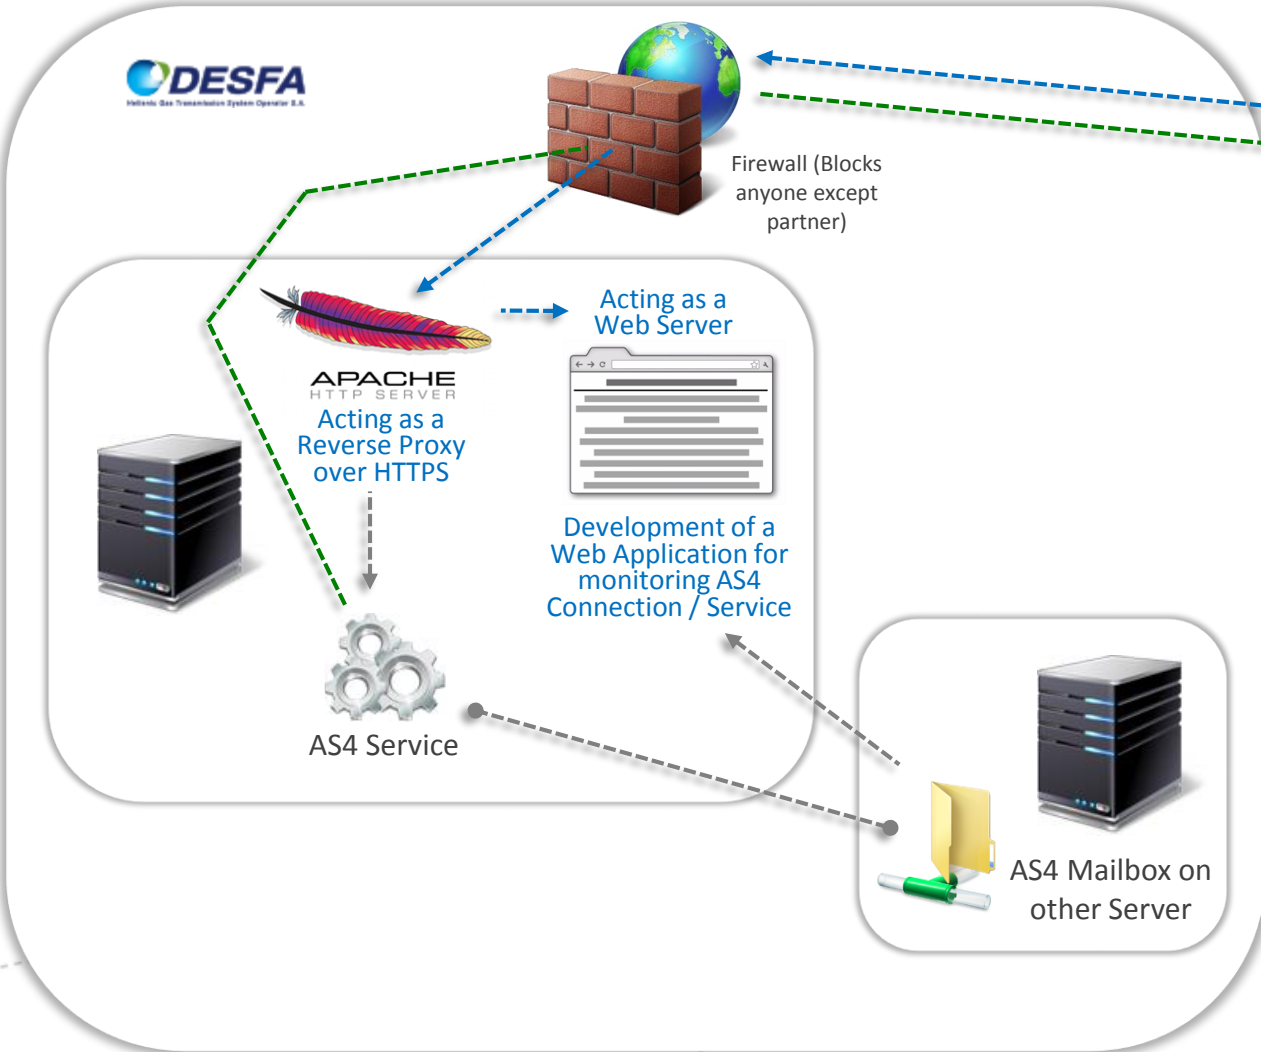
DESFA
Hellenic Gas Transmission System Operator S.A.

Firewall (Blocks anyone except partner)

Acting as a Web Server

APACHE
HTTP SERVER
Acting as a Reverse Proxy over HTTPS

Development of a Web Application for monitoring AS4 Connection / Service

AS4 Service

AS4 Mailbox on other Server